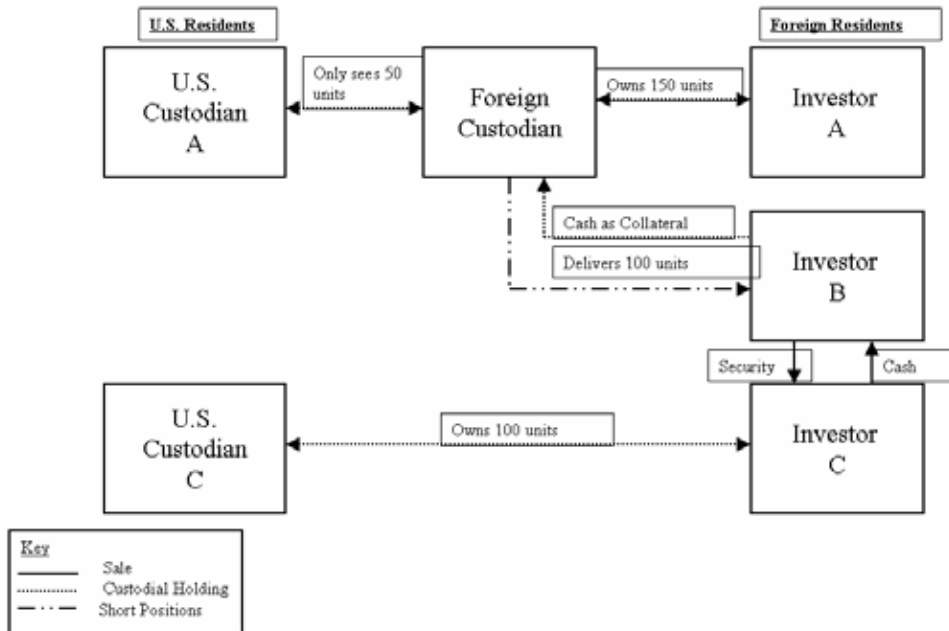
U.S. Residents

Foreign Residents

U.S. Custodian A

Only sees 50 units

Foreign Custodian

Owns 150 units

Investor A

Cash as Collateral

Delivers 100 units

Investor B

Security

Cash

U.S. Custodian C

Owns 100 units

Investor C

Key
Sale
Custodial Holding
Short Positions